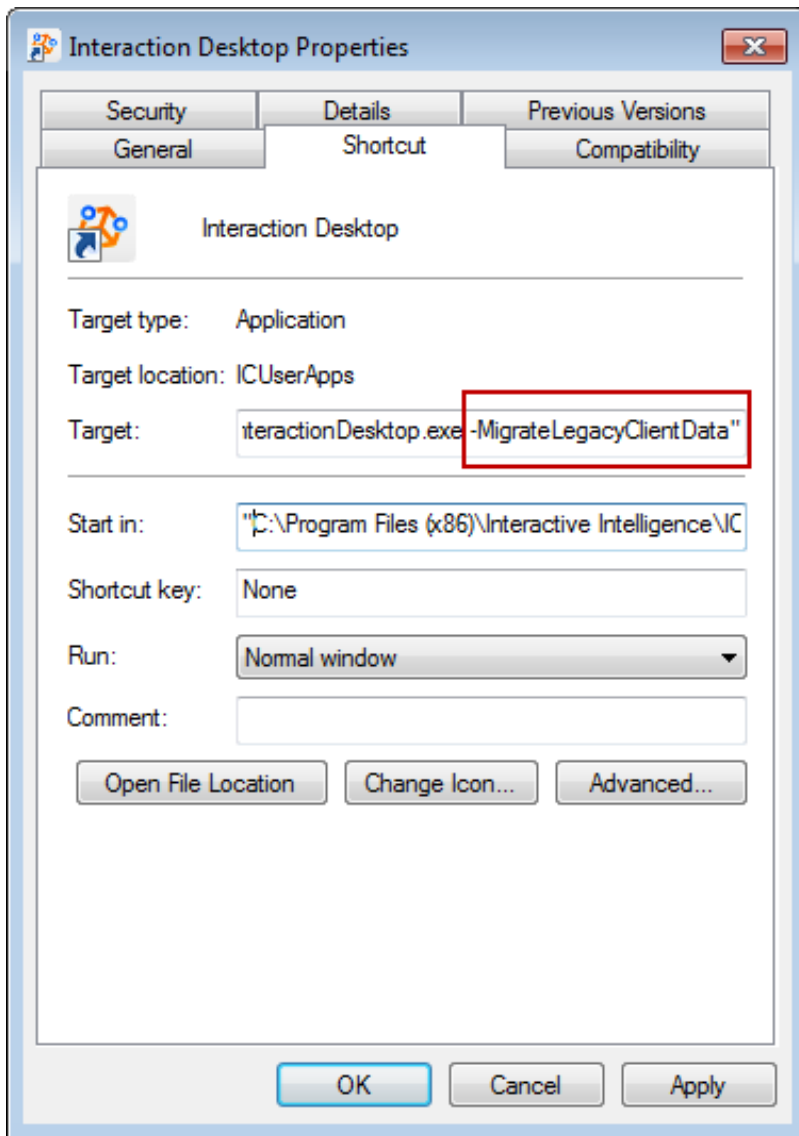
Interaction Desktop Properties

Security | Details | Previous Versions
General | Shortcut | Compatibility

Interaction Desktop

Target type: Application

Target location: ICUserApps

Target: iteractionDesktop.exe -MigrateLegacyClientData"

Start in: "C:\Program Files (x86)\Interactive Intelligence\IC

Shortcut key: None

Run: Normal window

Comment:

Open File Location | Change Icon... | Advanced...

OK | Cancel | Apply